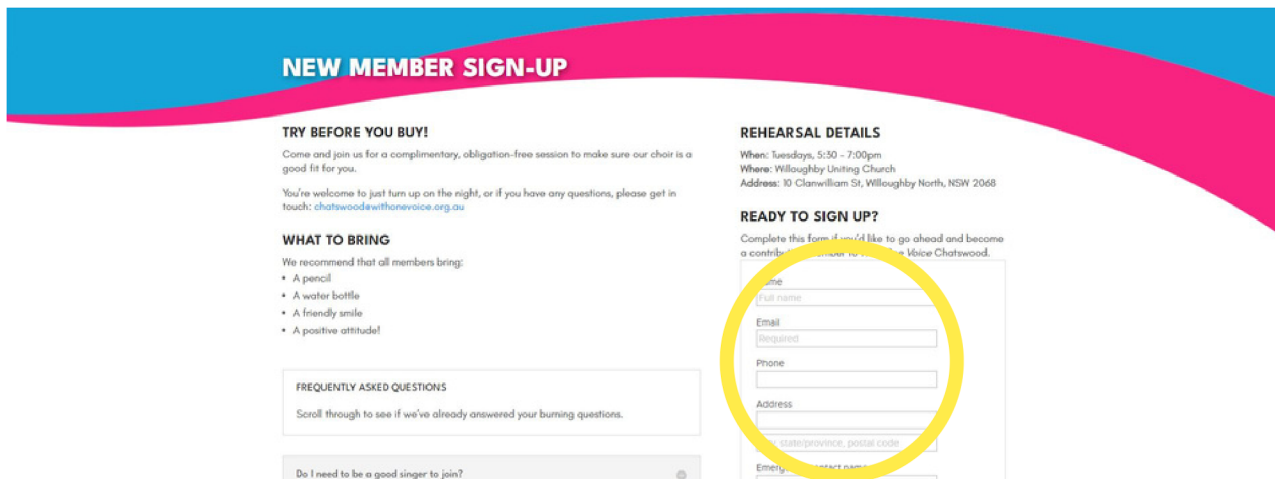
NEW MEMBER SIGN-UP

TRY BEFORE YOU BUY!

Come and join us for a complimentary, obligation-free session to make sure our choir is a good fit for you.

You're welcome to just turn up on the night, or if you have any questions, please get in touch: chatswood@withonevoice.org.au

WHAT TO BRING

We recommend that all members bring:

- A pencil
- A water bottle
- A friendly smile
- A positive attitude!

FREQUENTLY ASKED QUESTIONS

Scroll through to see if we've already answered your burning questions.

Do I need to be a good singer to join?

REHEARSAL DETAILS

When: Tuesdays, 5:30 - 7:00pm
Where: Willoughby Uniting Church
Address: 10 Clanwilliam St, Willoughby North, NSW 2068

READY TO SIGN UP?

Complete this form if you'd like to go ahead and become a contrib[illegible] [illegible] Voice Chatswood.

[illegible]ame
Full name

Email
Required

Phone

Address

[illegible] state/province, postal code

Emerg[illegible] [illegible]ntact name